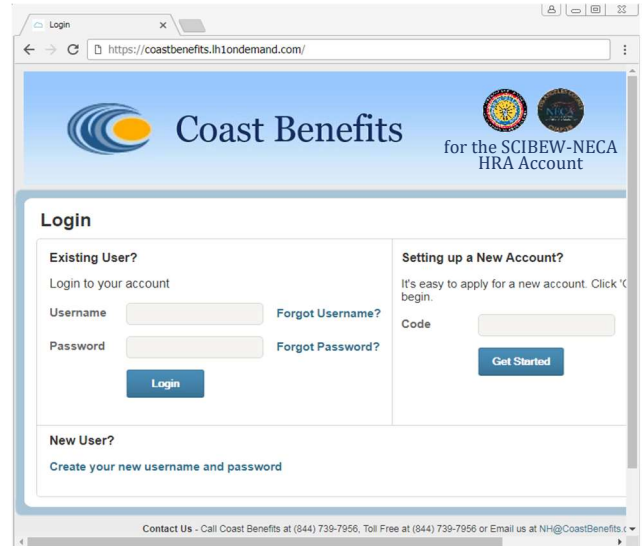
Login ×

https://coastbenefits.lh1ondemand.com/

Coast Benefits

for the SCIBEW-NECA HRA Account

Login

Existing User?

Login to your account

Username Forgot Username?

Password Forgot Password?

Login

Setting up a New Account?

It's easy to apply for a new account. Click '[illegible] begin.

Code

Get Started

New User?

Create your new username and password

Contact Us - Call Coast Benefits at (844) 739-7956, Toll Free at (844) 739-7956 or Email us at NH@CoastBenefits.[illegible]